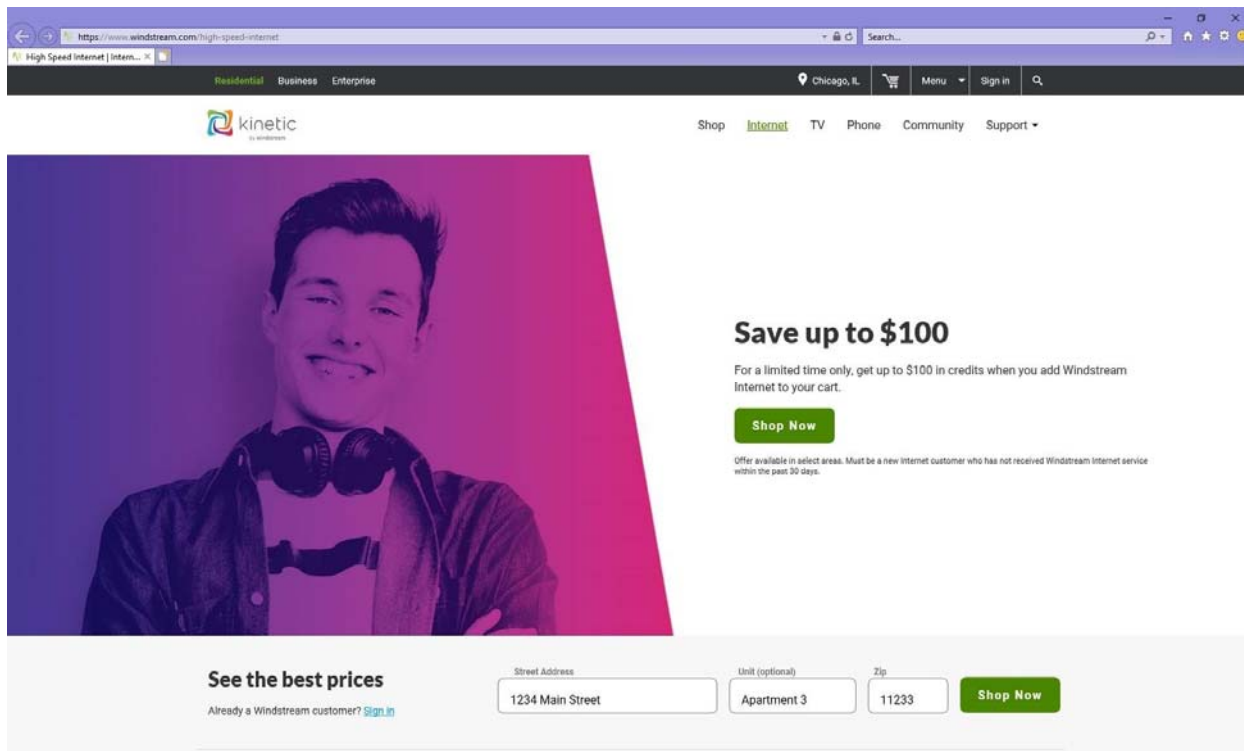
https://www.windstream.com/high-speed-internet

Search...

High Speed Internet | Intern... ×

Residential Business Enterprise

Chicago, IL Menu Sign in

kinetic
by windstream

Shop Internet TV Phone Community Support

Save up to $100

For a limited time only, get up to $100 in credits when you add Windstream Internet to your cart.

Shop Now

Offer available in select areas. Must be a new Internet customer who has not received Windstream Internet service within the past 30 days.

See the best prices

Already a Windstream customer? Sign in

Street Address
1234 Main Street

Unit (optional)
Apartment 3

Zip
11233

Shop Now